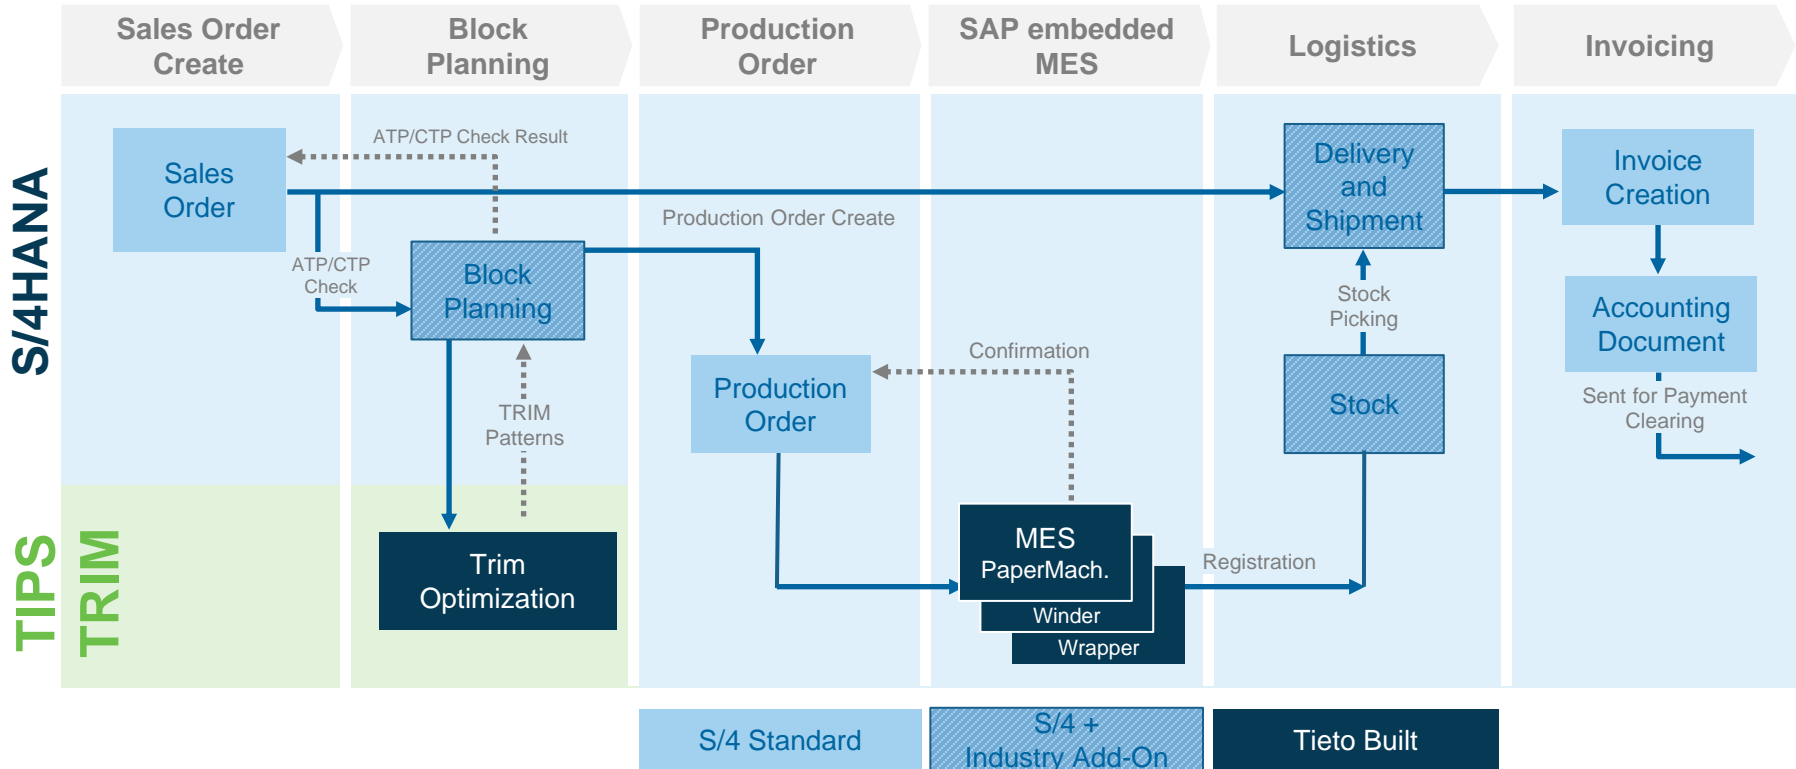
Sales Order Create

Block Planning

Production Order

SAP embedded MES

Logistics

Invoicing

S/4HANA

TIPS

TRIM

ATP/CTP Check Result

Sales Order

Production Order Create

Delivery and Shipment

Invoice Creation

ATP/CTP Check

Block Planning

Stock Picking

Accounting Document

Confirmation

TRIM Patterns

Production Order

Stock

Sent for Payment Clearing

MES PaperMach.

Winder

Wrapper

Registration

Trim Optimization

S/4 Standard

S/4 + Industry Add-On

Tieto Built